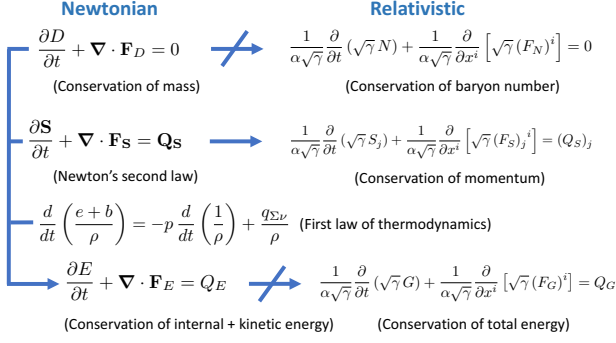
Newtonian

Relativistic

$\frac{\partial D}{\partial t} + \mathbf{\nabla} \cdot \mathbf{F}_D = 0$

$\frac{1}{\alpha\sqrt{\gamma}}\frac{\partial}{\partial t}\left(\sqrt{\gamma}N\right) + \frac{1}{\alpha\sqrt{\gamma}}\frac{\partial}{\partial x^i}\left[\sqrt{\gamma}\left(F_N\right)^i\right] = 0$

(Conservation of mass)

(Conservation of baryon number)

$\frac{\partial \mathbf{S}}{\partial t} + \mathbf{\nabla} \cdot \mathbf{F_S} = \mathbf{Q_S}$

$\frac{1}{\alpha\sqrt{\gamma}}\frac{\partial}{\partial t}\left(\sqrt{\gamma}S_j\right) + \frac{1}{\alpha\sqrt{\gamma}}\frac{\partial}{\partial x^i}\left[\sqrt{\gamma}\left(F_S\right)_j{}^i\right] = \left(Q_S\right)_j$

(Newton's second law)

(Conservation of momentum)

$\frac{d}{dt}\left(\frac{e+b}{\rho}\right) = -p\frac{d}{dt}\left(\frac{1}{\rho}\right) + \frac{q_{\Sigma\nu}}{\rho}$ (First law of thermodynamics)

$\frac{\partial E}{\partial t} + \mathbf{\nabla} \cdot \mathbf{F}_E = Q_E$

$\frac{1}{\alpha\sqrt{\gamma}}\frac{\partial}{\partial t}\left(\sqrt{\gamma}G\right) + \frac{1}{\alpha\sqrt{\gamma}}\frac{\partial}{\partial x^i}\left[\sqrt{\gamma}\left(F_G\right)^i\right] = Q_G$

(Conservation of internal + kinetic energy)

(Conservation of total energy)